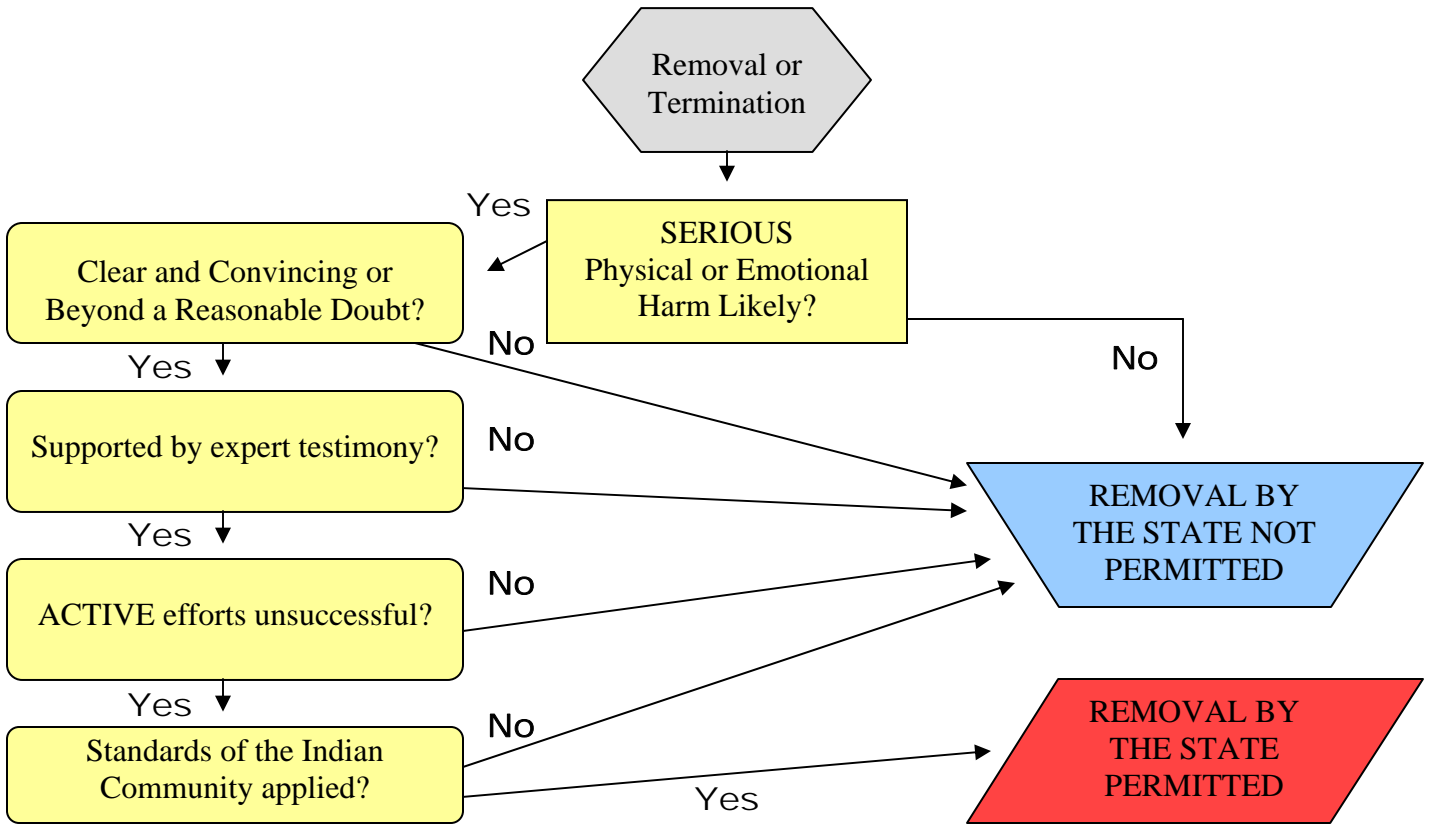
Removal or Termination

Yes

SERIOUS Physical or Emotional Harm Likely?

Clear and Convincing or Beyond a Reasonable Doubt?

No

No

Yes

Supported by expert testimony?

No

REMOVAL BY THE STATE NOT PERMITTED

Yes

ACTIVE efforts unsuccessful?

No

Yes

No

Standards of the Indian Community applied?

REMOVAL BY THE STATE PERMITTED

Yes